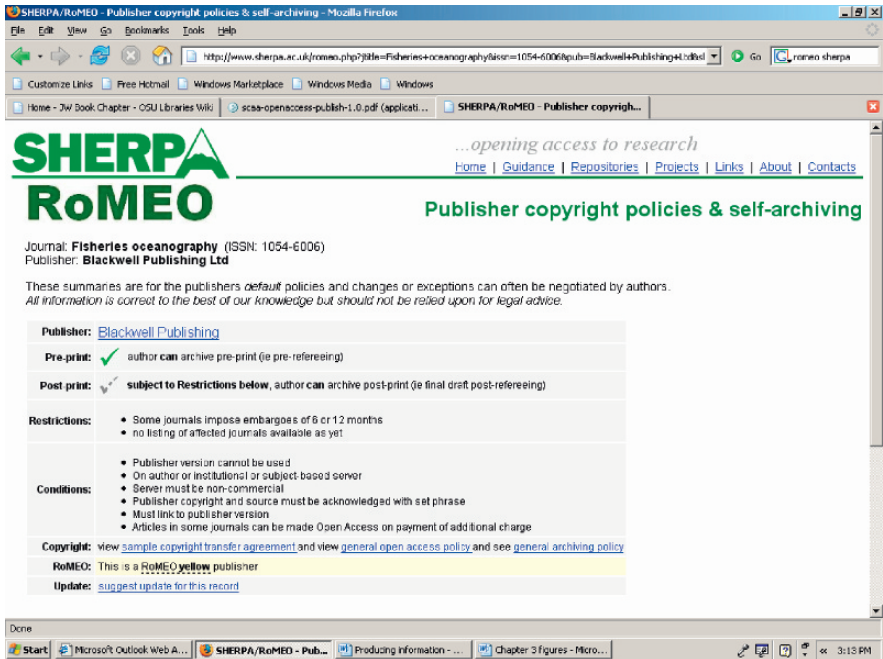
SHERPA/RoMEO - Publisher copyright policies & self-archiving - Mozilla Firefox

File Edit View Go Bookmarks Tools Help

http://www.sherpa.ac.uk/romeo.php?jtitle=Fisheries+oceanography&issn=1054-6006&pub=Blackwell+Publishing+Ltd&sl

Go

romeo sherpa

Customize Links | Free Hotmail | Windows Marketplace | Windows Media | Windows

Home - JW Book Chapter - OSU Libraries Wiki | scea-openaccess-publish-1.0.pdf (applicati... | SHERPA/RoMEO - Publisher copyrigh...

SHERPA

RoMEO

...opening access to research

Home | Guidance | Repositories | Projects | Links | About | Contacts

Publisher copyright policies & self-archiving

Journal: **Fisheries oceanography** (ISSN: 1054-6006)
Publisher: **Blackwell Publishing Ltd**

These summaries are for the publishers *default* policies and changes or exceptions can often be negotiated by authors.
*All information is correct to the best of our knowledge but should not be relied upon for legal advice.*

| | |
|---|---|
| Publisher: | Blackwell Publishing |
| Pre-print: | author **can** archive pre-print (ie pre-refereeing) |
| Post-print: | **subject to Restrictions below**, author **can** archive post-print (ie final draft post-refereeing) |
| Restrictions: | • Some journals impose embargoes of 6 or 12 months<br>• no listing of affected journals available as yet |
| Conditions: | • Publisher version cannot be used<br>• On author or institutional or subject-based server<br>• Server must be non-commercial<br>• Publisher copyright and source must be acknowledged with set phrase<br>• Must link to publisher version<br>• Articles in some journals can be made Open Access on payment of additional charge |
| Copyright: | view sample copyright transfer agreement and view general open access policy and see general archiving policy |
| RoMEO: | This is a RoMEO **yellow** publisher |
| Update: | suggest update for this record |

Done

Start | Microsoft Outlook Web A... | SHERPA/RoMEO - Pub... | Producing information - ... | Chapter 3 figures - Micro... | 3:13 PM